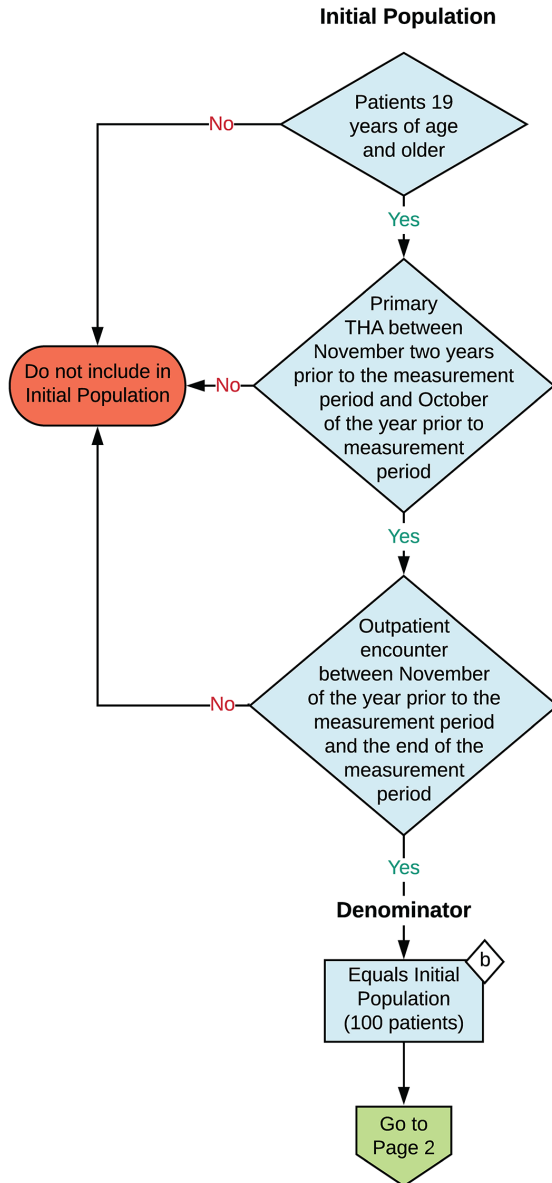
Initial Population

Patients 19 years of age and older

No

Yes

Primary THA between November two years prior to the measurement period and October of the year prior to measurement period

Do not include in Initial Population

No

Yes

Outpatient encounter between November of the year prior to the measurement period and the end of the measurement period

No

Yes

Denominator

Equals Initial Population (100 patients)

b

Go to Page 2